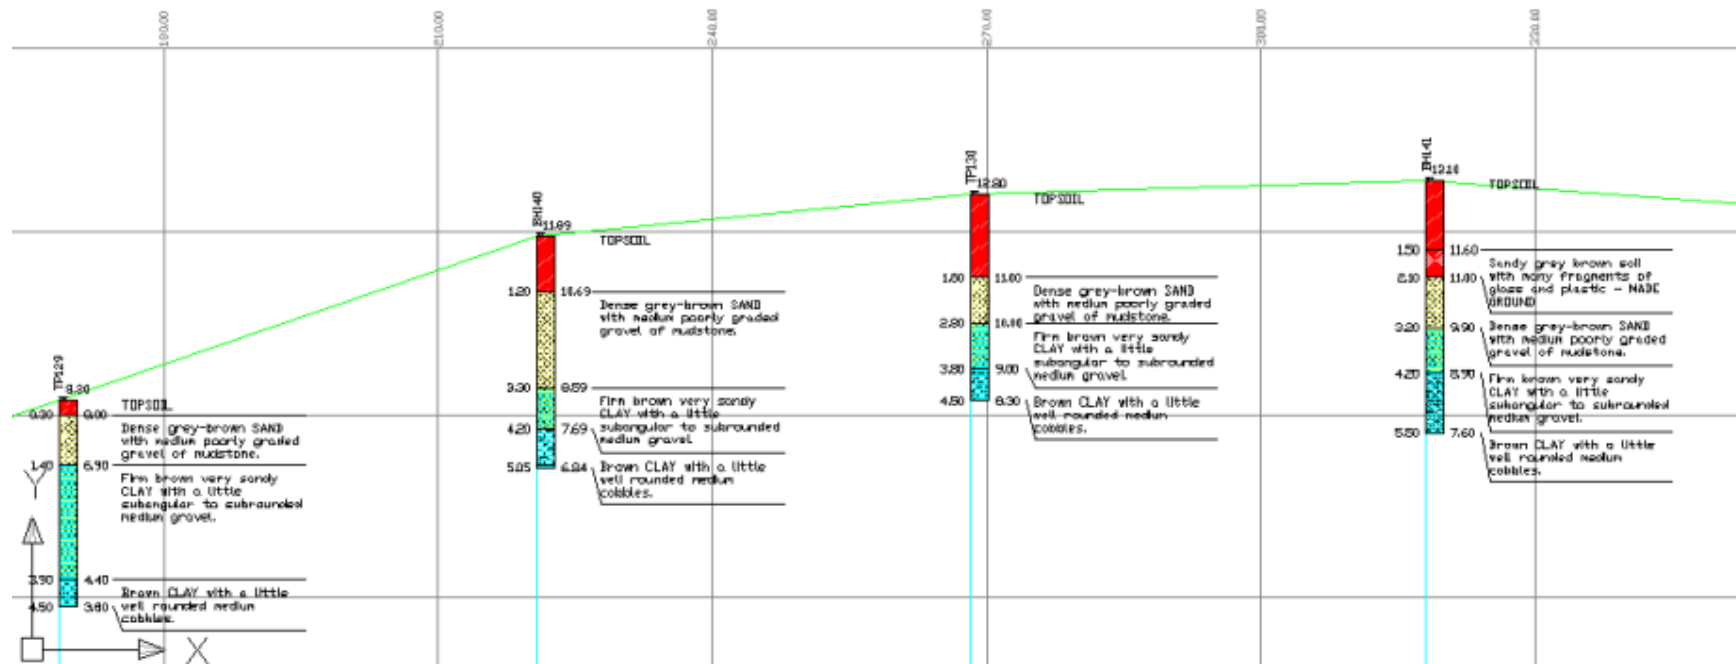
180.00
210.00
240.00
270.00
300.00
330.00

TP129
9.30
TOPSOIL
0.30 9.00
Dense grey-brown SAND with medium poorly graded gravel of mudstone.
1.40 6.90
Firm brown very sandy CLAY with a little subangular to subrounded medium gravel.
3.90 4.40
4.50 3.80
Brown CLAY with a little well rounded medium cobbles.

BH140
11.89
TOPSOIL
1.20 10.69
Dense grey-brown SAND with medium poorly graded gravel of mudstone.
3.30 8.59
Firm brown very sandy CLAY with a little subangular to subrounded medium gravel.
4.20 7.69
5.05 6.84
Brown CLAY with a little well rounded medium cobbles.

TP130
12.80
TOPSOIL
1.80 11.00
Dense grey-brown SAND with medium poorly graded gravel of mudstone.
2.80 10.00
Firm brown very sandy CLAY with a little subangular to subrounded medium gravel.
3.80 9.00
4.50 8.30
Brown CLAY with a little well rounded medium cobbles.

BH141
12.10
TOPSOIL
1.50 11.60
2.10 11.00
Sandy grey brown soil with many fragments of glass and plastic – MADE GROUND
3.20 9.90
Dense grey-brown SAND with medium poorly graded gravel of mudstone.
4.20 8.90
Firm brown very sandy CLAY with a little subangular to subrounded medium gravel.
5.50 7.60
Brown CLAY with a little well rounded medium cobbles.

Y
X